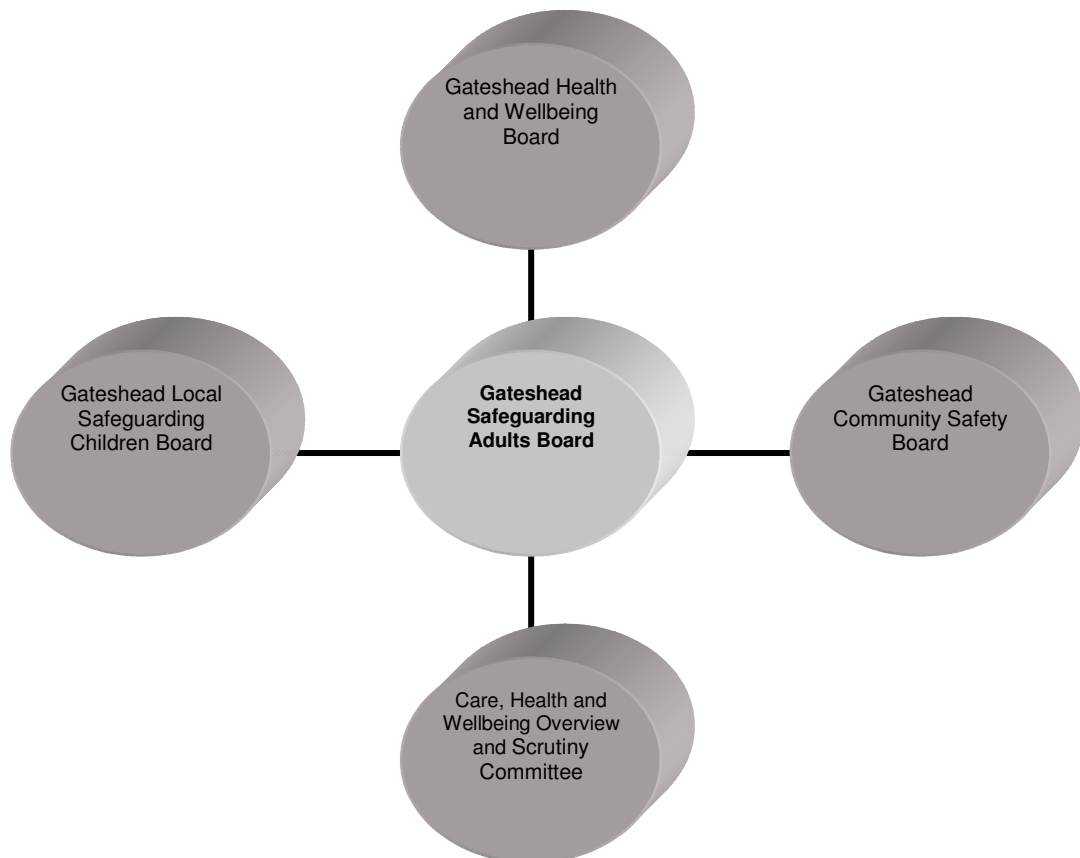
Gateshead Health and Wellbeing Board

Gateshead Local Safeguarding Children Board

Gateshead Safeguarding Adults Board

Gateshead Community Safety Board

Care, Health and Wellbeing Overview and Scrutiny Committee